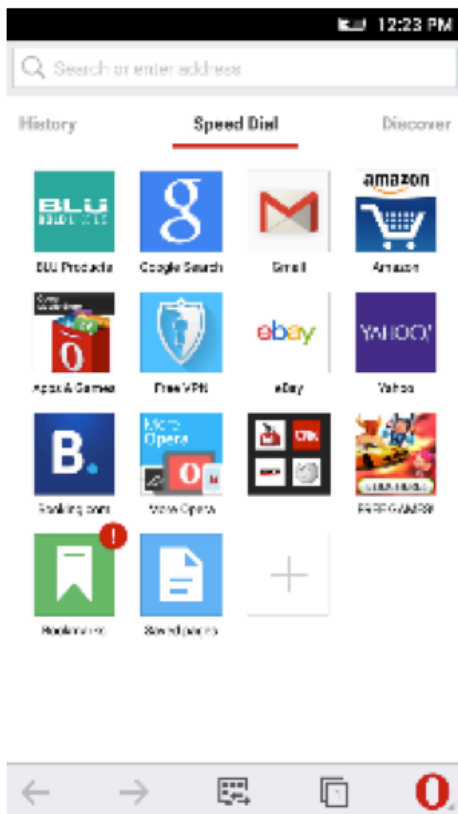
12:23 PM

Search or enter address

History

Speed Dial

Discover

BLU

amazon

BLU Products

Google Search

Gmail

Amazon

ebay

YAHOO!

Apps & Games

Free VPN

eBay

Yahoo

B.

More Opera

Booking.com

More Opera

FREE GAMES!

!

Bookmarks

Saved pages

+